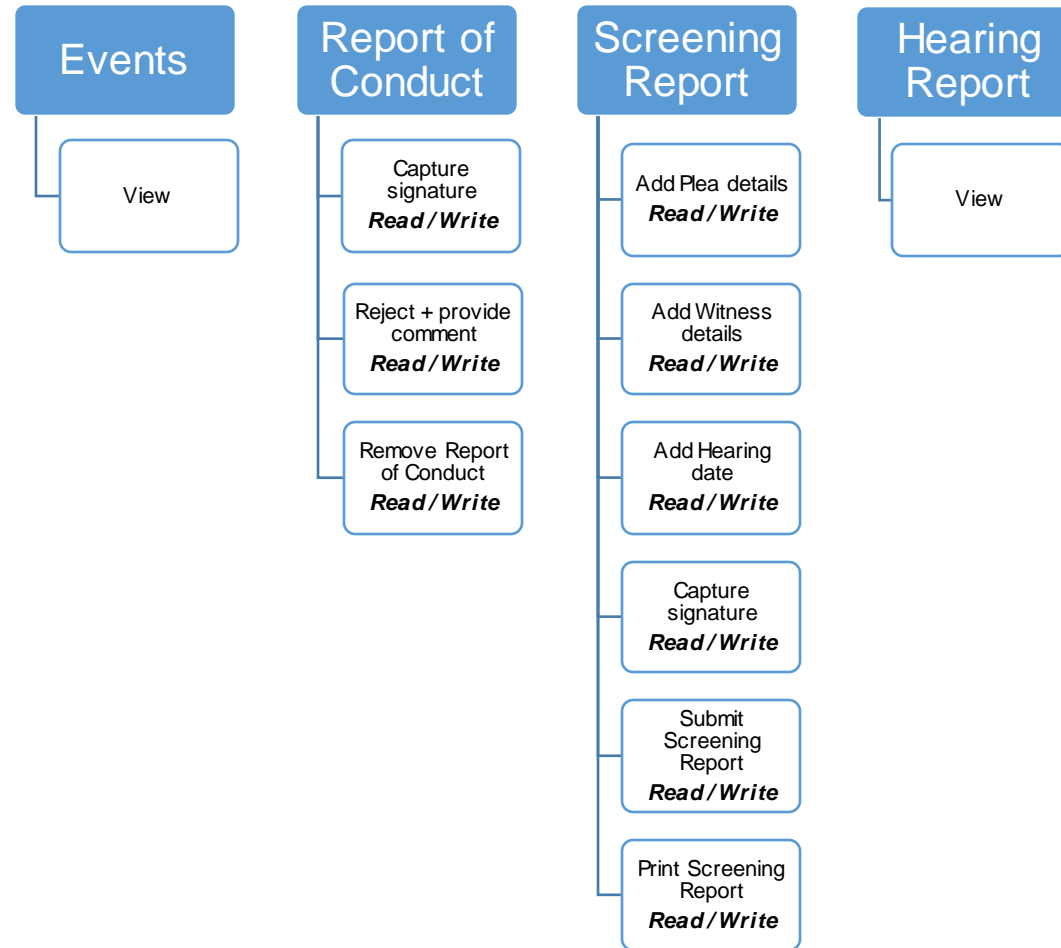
Events

View

Report of Conduct

Capture signature
***Read/Write***

Reject + provide comment
***Read/Write***

Remove Report of Conduct
***Read/Write***

Screening Report

Add Plea details
***Read/Write***

Add Witness details
***Read/Write***

Add Hearing date
***Read/Write***

Capture signature
***Read/Write***

Submit Screening Report
***Read/Write***

Print Screening Report
***Read/Write***

Hearing Report

View